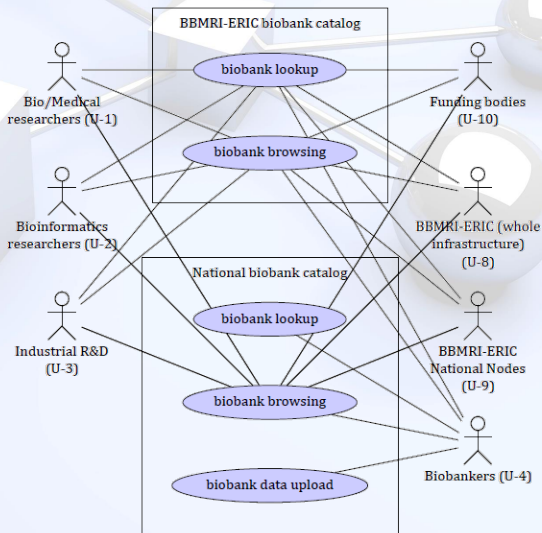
BBMRI-ERIC biobank catalog

biobank lookup

biobank browsing

Bio/Medical researchers (U-1)

Bioinformatics researchers (U-2)

Industrial R&D (U-3)

Funding bodies (U-10)

BBMRI-ERIC (whole infrastructure) (U-8)

National biobank catalog

biobank lookup

biobank browsing

biobank data upload

BBMRI-ERIC National Nodes (U-9)

Biobankers (U-4)